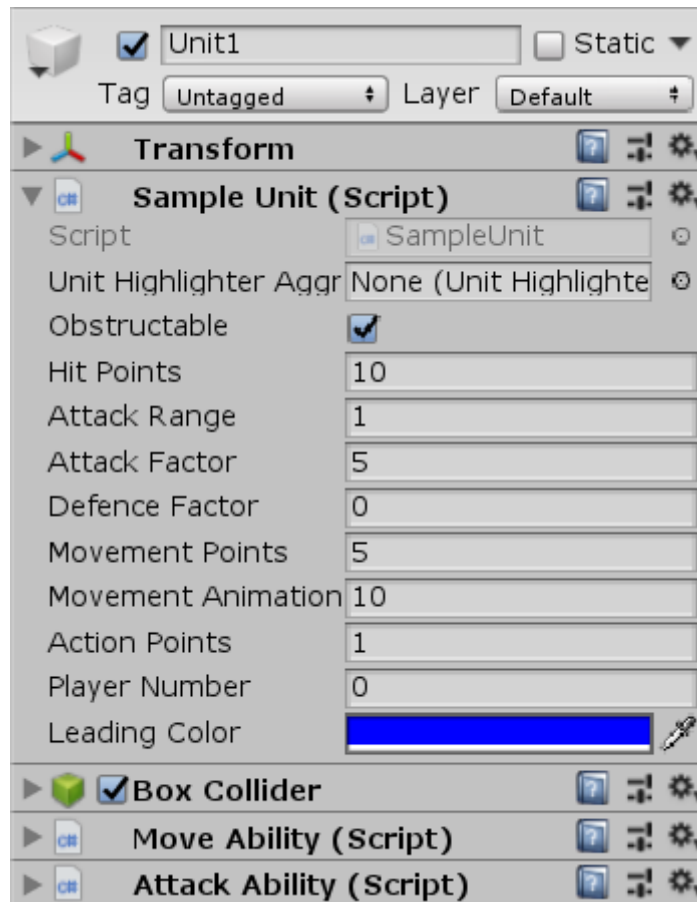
Unit1
Static
Tag Untagged
Layer Default

Transform

Sample Unit (Script)

| | |
|---|---|
| Script | SampleUnit |
| Unit Highlighter Aggr | None (Unit Highlighte |
| Obstructable | ✔ |
| Hit Points | 10 |
| Attack Range | 1 |
| Attack Factor | 5 |
| Defence Factor | 0 |
| Movement Points | 5 |
| Movement Animation | 10 |
| Action Points | 1 |
| Player Number | 0 |
| Leading Color | |

Box Collider

Move Ability (Script)

Attack Ability (Script)